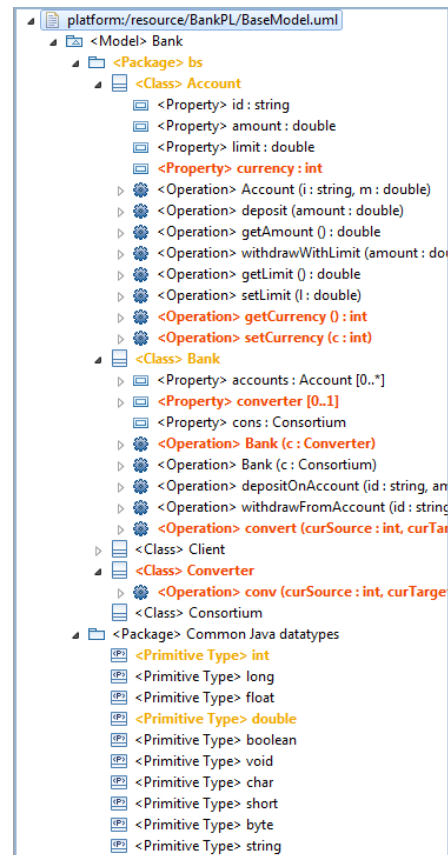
platform:/resource/BankPL/BaseModel.uml
<Model> Bank
<Package> bs
<Class> Account
<Property> id : string
<Property> amount : double
<Property> limit : double
<Property> currency : int
<Operation> Account (i : string, m : double)
<Operation> deposit (amount : double)
<Operation> getAmount () : double
<Operation> withdrawWithLimit (amount : do
<Operation> getLimit () : double
<Operation> setLimit (l : double)
<Operation> getCurrency () : int
<Operation> setCurrency (c : int)
<Class> Bank
<Property> accounts : Account [0..*]
<Property> converter [0..1]
<Property> cons : Consortium
<Operation> Bank (c : Converter)
<Operation> Bank (c : Consortium)
<Operation> depositOnAccount (id : string, am
<Operation> withdrawFromAccount (id : string
<Operation> convert (curSource : int, curTar
<Class> Client
<Class> Converter
<Operation> conv (curSource : int, curTarget
<Class> Consortium
<Package> Common Java datatypes
<Primitive Type> int
<Primitive Type> long
<Primitive Type> float
<Primitive Type> double
<Primitive Type> boolean
<Primitive Type> void
<Primitive Type> char
<Primitive Type> short
<Primitive Type> byte
<Primitive Type> string